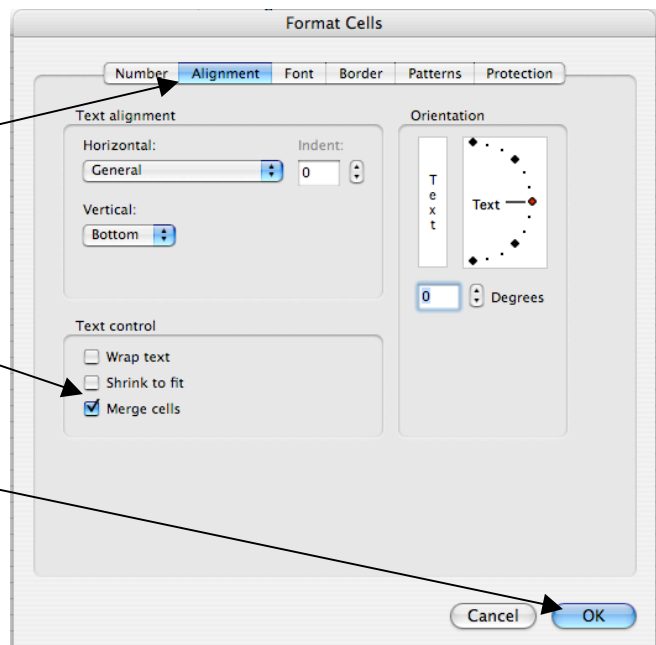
Format Cells

Number | Alignment | Font | Border | Patterns | Protection

Text alignment

Horizontal:

General

Indent:

0

Vertical:

Bottom

Orientation

T
e
x
t

Text

0

Degrees

Text control

Wrap text

Shrink to fit

Merge cells

Cancel

OK